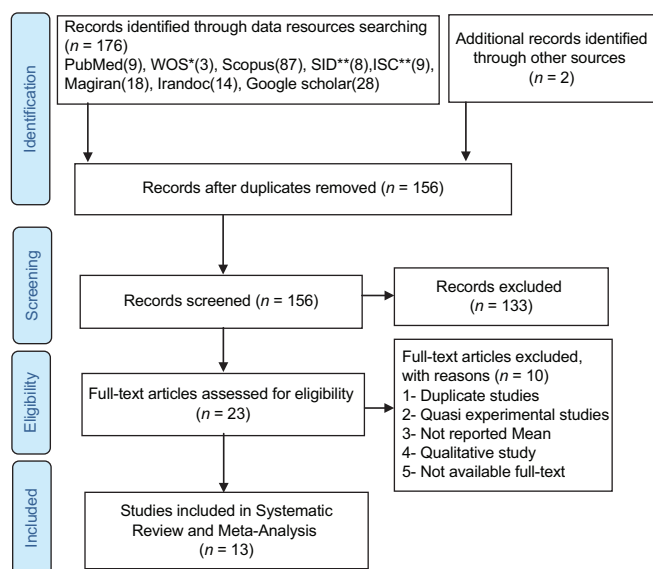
Identification

Records identified through data resources searching ($n$ = 176)
PubMed(9), WOS*(3), Scopus(87), SID**(8),ISC**(9), Magiran(18), Irandoc(14), Google scholar(28)

Additional records identified through other sources ($n$ = 2)

Records after duplicates removed ($n$ = 156)

Screening

Records screened ($n$ = 156)

Records excluded ($n$ = 133)

Eligibility

Full-text articles assessed for eligibility ($n$ = 23)

Full-text articles excluded, with reasons ($n$ = 10)
1- Duplicate studies
2- Quasi experimental studies
3- Not reported Mean
4- Qualitative study
5- Not available full-text

Included

Studies included in Systematic Review and Meta-Analysis ($n$ = 13)